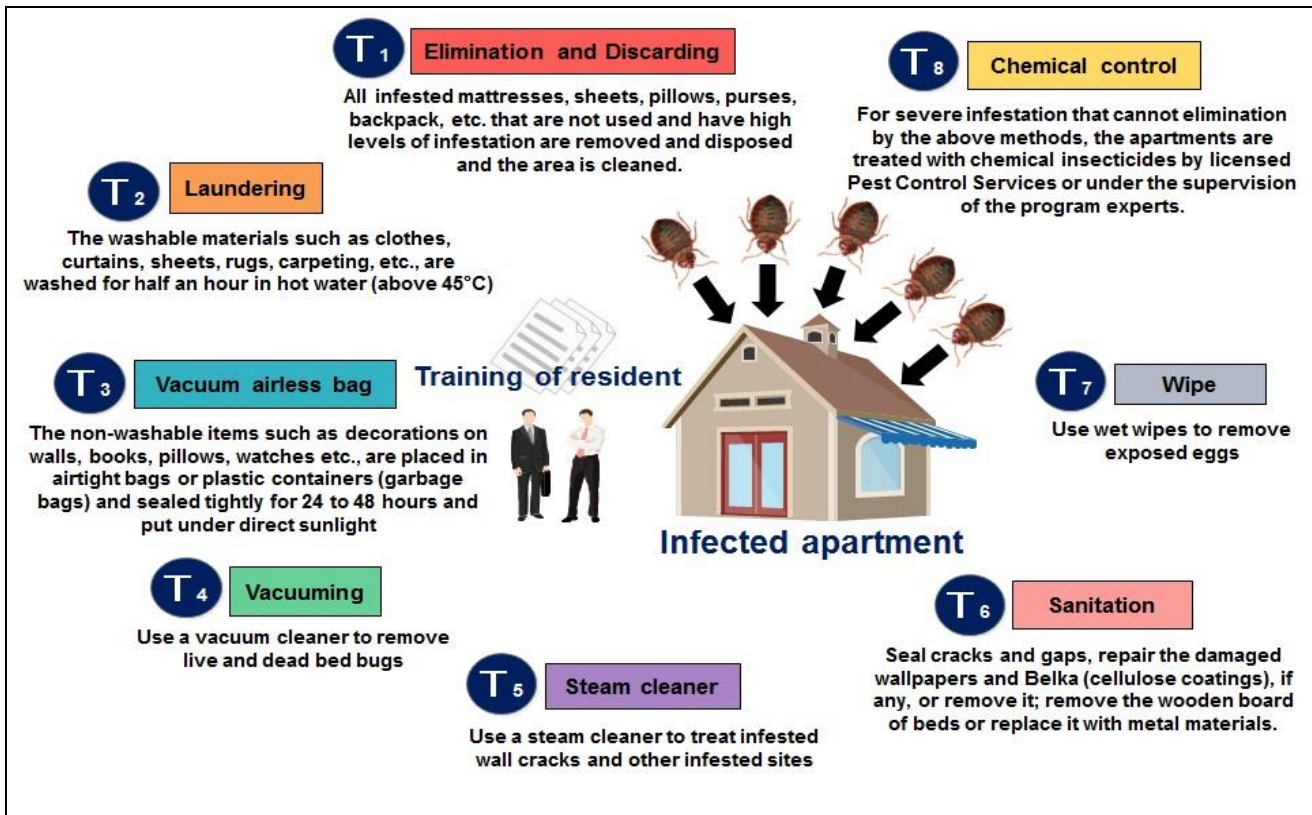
$T_1$ Elimination and Discarding

All infested mattresses, sheets, pillows, purses, backpack, etc. that are not used and have high levels of infestation are removed and disposed and the area is cleaned.

$T_8$ Chemical control

For severe infestation that cannot elimination by the above methods, the apartments are treated with chemical insecticides by licensed Pest Control Services or under the supervision of the program experts.

$T_2$ Laundering

The washable materials such as clothes, curtains, sheets, rugs, carpeting, etc., are washed for half an hour in hot water (above 45°C)

Training of resident

$T_3$ Vacuum airless bag

The non-washable items such as decorations on walls, books, pillows, watches etc., are placed in airtight bags or plastic containers (garbage bags) and sealed tightly for 24 to 48 hours and put under direct sunlight

$T_7$ Wipe

Use wet wipes to remove exposed eggs

Infected apartment

$T_4$ Vacuuming

Use a vacuum cleaner to remove live and dead bed bugs

$T_6$ Sanitation

Seal cracks and gaps, repair the damaged wallpapers and Belka (cellulose coatings), if any, or remove it; remove the wooden board of beds or replace it with metal materials.

$T_5$ Steam cleaner

Use a steam cleaner to treat infested wall cracks and other infested sites